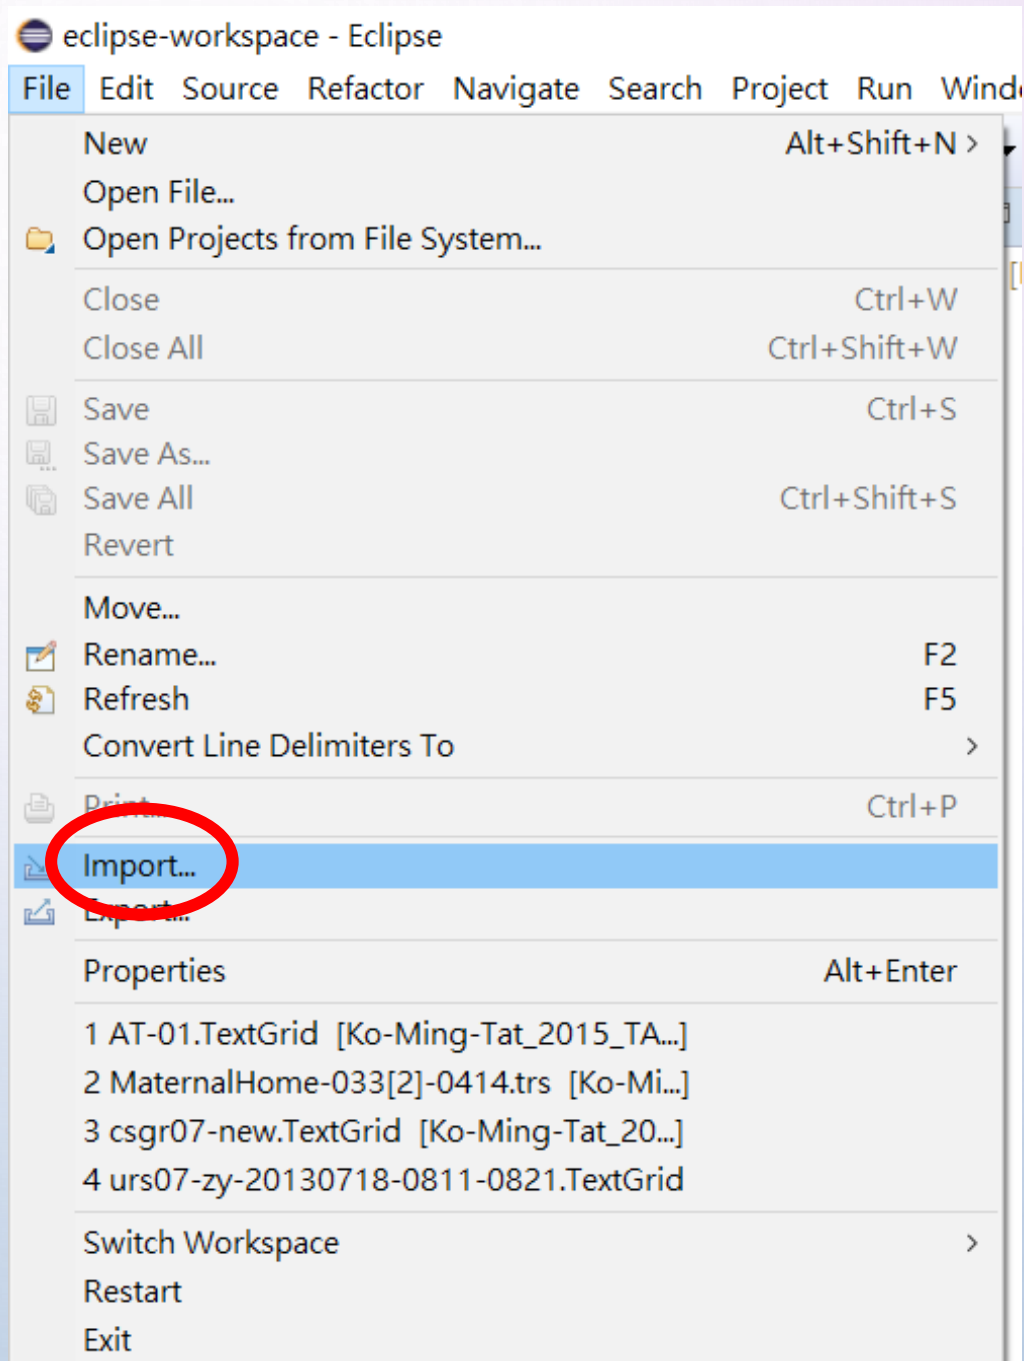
eclipse-workspace - Eclipse

File Edit Source Refactor Navigate Search Project Run Wind

New Alt+Shift+N >
Open File...
Open Projects from File System...

Close Ctrl+W
Close All Ctrl+Shift+W

Save Ctrl+S
Save As...
Save All Ctrl+Shift+S
Revert

Move...
Rename... F2
Refresh F5
Convert Line Delimiters To >

Print... Ctrl+P

Import...
Export...

Properties Alt+Enter

1 AT-01.TextGrid [Ko-Ming-Tat_2015_TA...]
2 MaternalHome-033[2]-0414.trs [Ko-Mi...]
3 csgr07-new.TextGrid [Ko-Ming-Tat_20...]
4 urs07-zy-20130718-0811-0821.TextGrid

Switch Workspace >
Restart
Exit